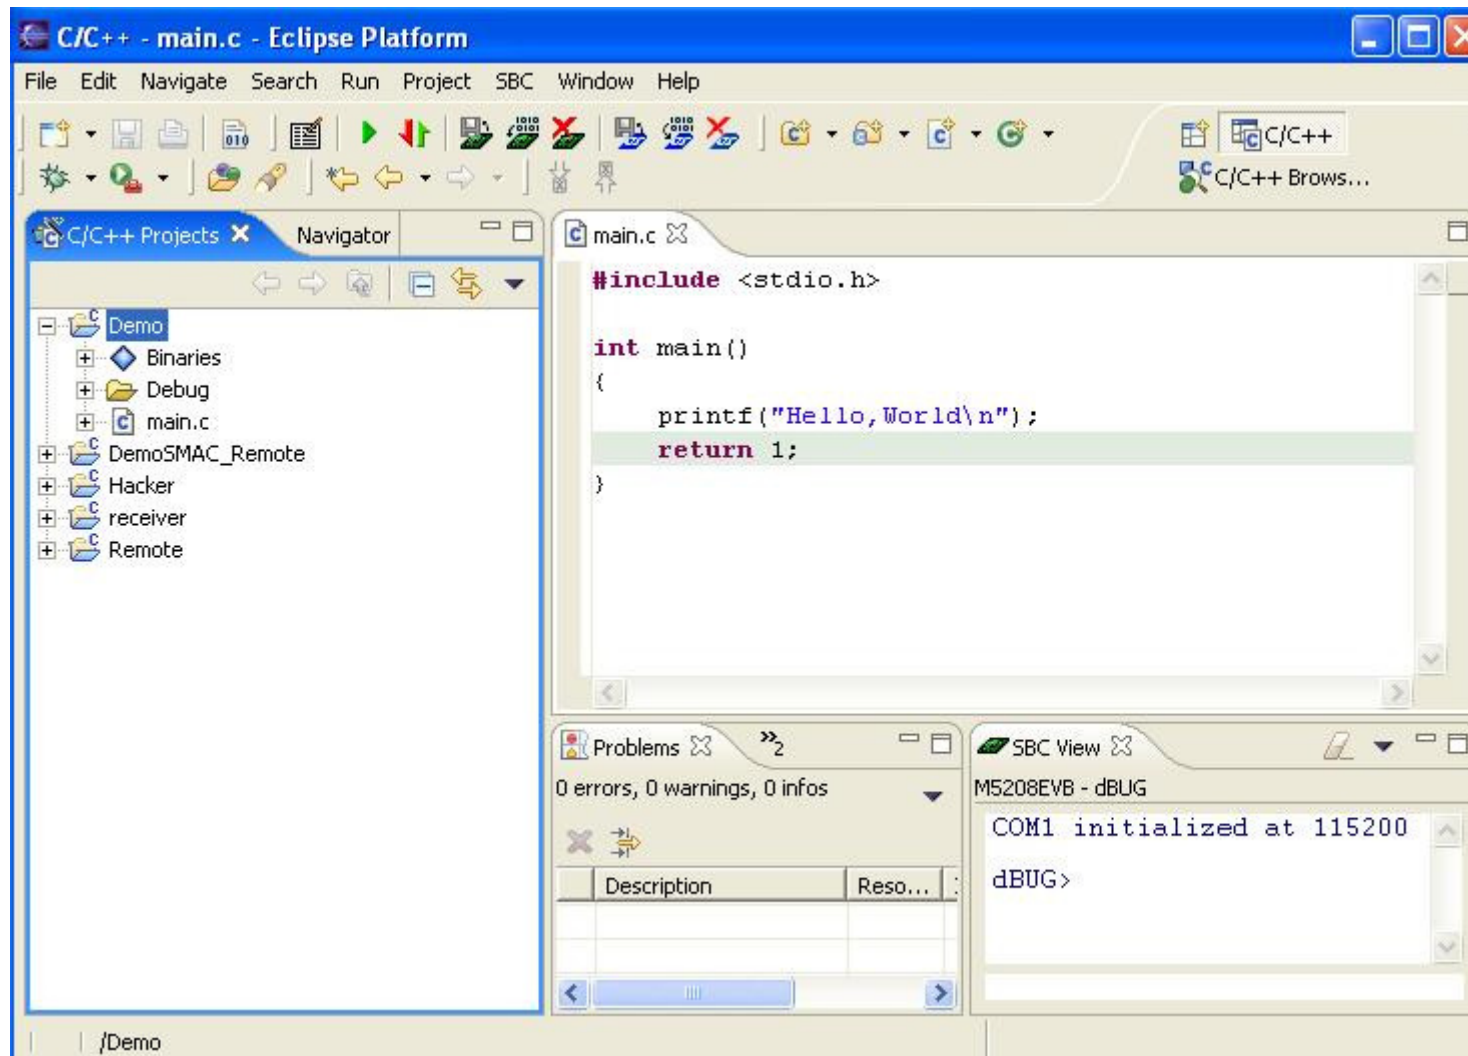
C/C++ - main.c - Eclipse Platform

File Edit Navigate Search Run Project SBC Window Help

C/C++
C/C++ Brows...

C/C++ Projects Navigator

Demo
Binaries
Debug
main.c
DemoSMAC_Remote
Hacker
receiver
Remote

main.c

#include <stdio.h>

int main()
{
printf("Hello,World\n");
return 1;
}

Problems »2

0 errors, 0 warnings, 0 infos

| | Description | Reso... |
|---|---|---|
| | | |
| | | |

SBC View

M5208EVB - dBUG

COM1 initialized at 115200

dBUG>

/Demo